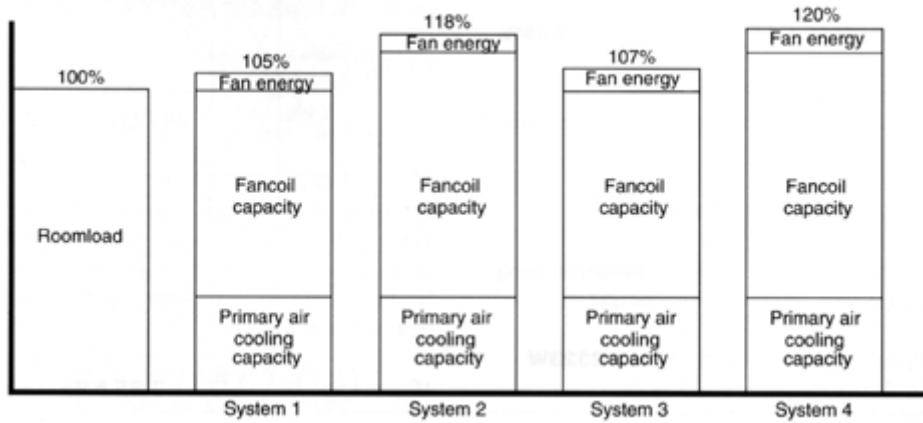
100%

Roomload

105%

Fan energy

Fancoil capacity

Primary air cooling capacity

System 1

118%

Fan energy

Fancoil capacity

Primary air cooling capacity

System 2

107%

Fan energy

Fancoil capacity

Primary air cooling capacity

System 3

120%

Fan energy

Fancoil capacity

Primary air cooling capacity

System 4